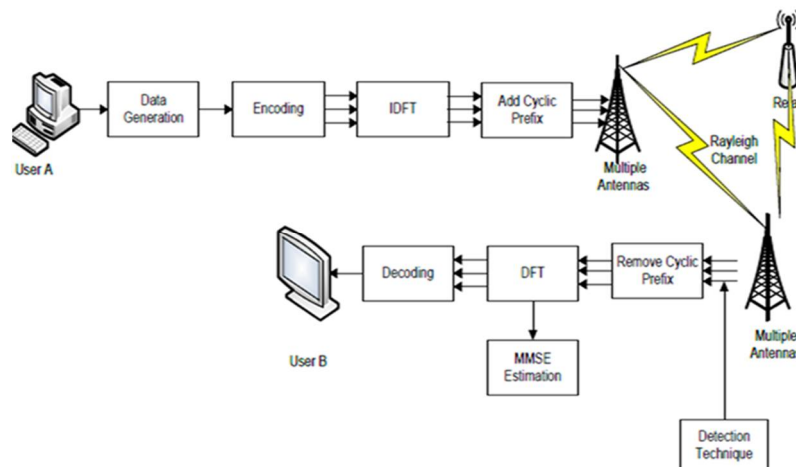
User A

Data Generation

Encoding

IDFT

Add Cyclic Prefix

Multiple Antennas

Rela

Rayleigh Channel

User B

Decoding

DFT

Remove Cyclic Prefix

Multiple Antenna

MMSE Estimation

Detection Technique